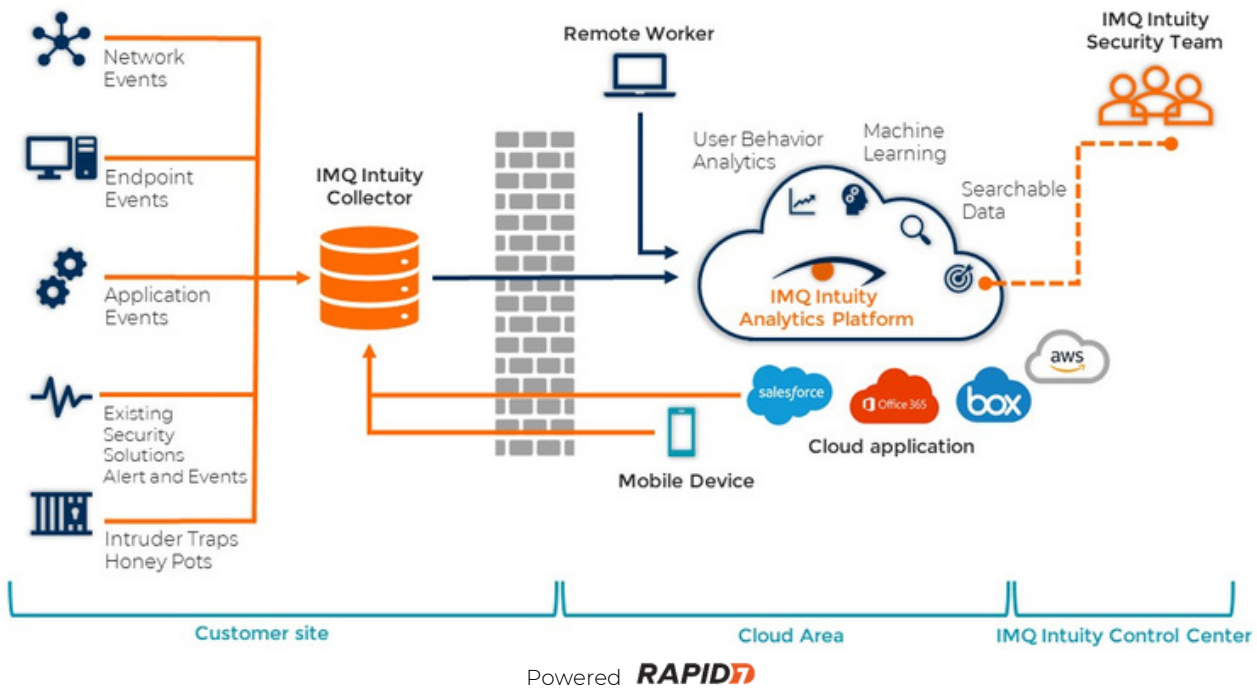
Network Events

Endpoint Events

Application Events

Existing Security Solutions Alert and Events

Intruder Traps Honey Pots

IMQ Intuity Collector

Remote Worker

User Behavior Analytics

Machine Learning

Searchable Data

IMQ Intuity Analytics Platform

IMQ Intuity Security Team

salesforce

Office 365

box

aws

Cloud application

Mobile Device

Customer site

Cloud Area

IMQ Intuity Control Center

Powered RAPID7